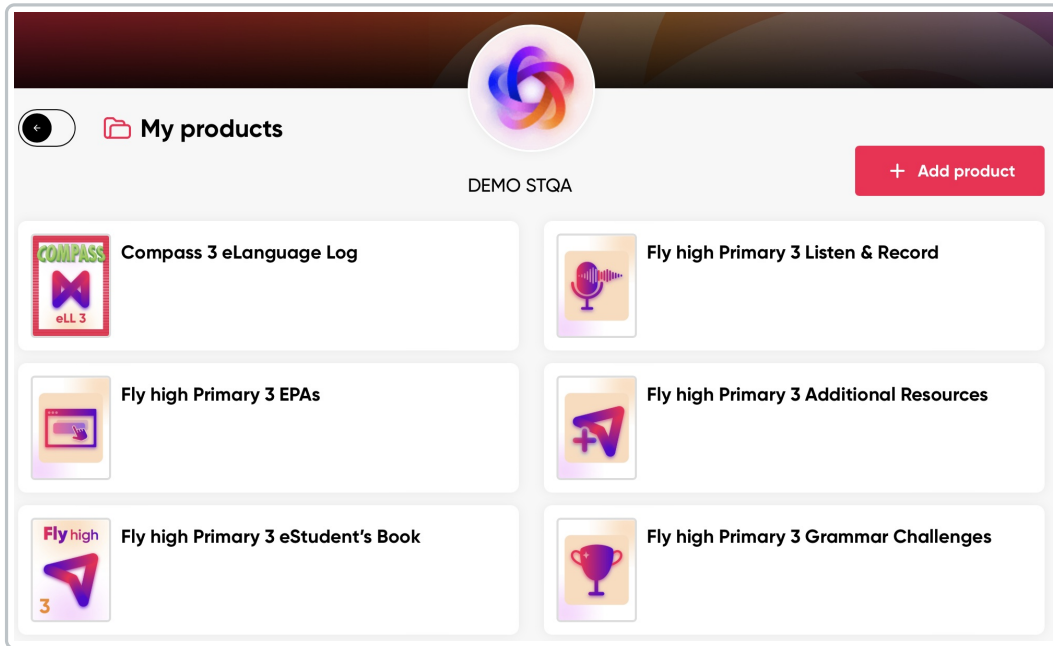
My products

DEMO STQA

+ Add product

COMPASS
eLL 3
Compass 3 eLanguage Log

Fly high Primary 3 Listen & Record

Fly high Primary 3 EPAs

Fly high Primary 3 Additional Resources

Fly high
3
Fly high Primary 3 eStudent's Book

Fly high Primary 3 Grammar Challenges